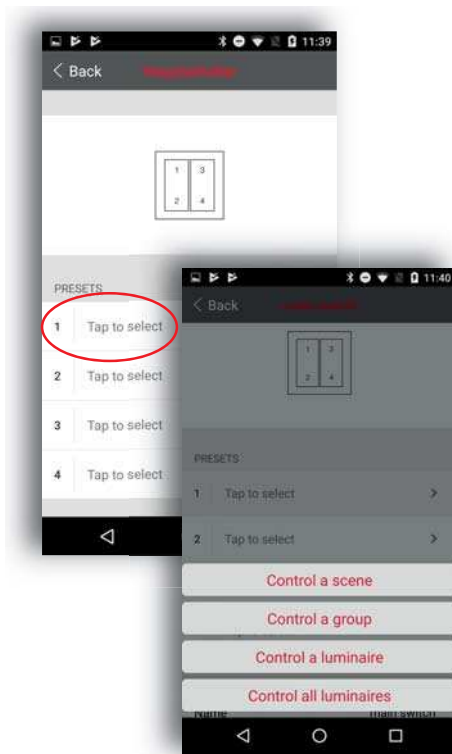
11:39

< Back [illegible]

1 3
2 4

PRESETS

1 Tap to select

2 Tap to select

3 Tap to select

4 Tap to select

11:40

< Back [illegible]

1 3
2 4

PRESETS

1 Tap to select >

2 Tap to select >

Control a scene

Control a group

Control a luminaire

Control all luminaires

Name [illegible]